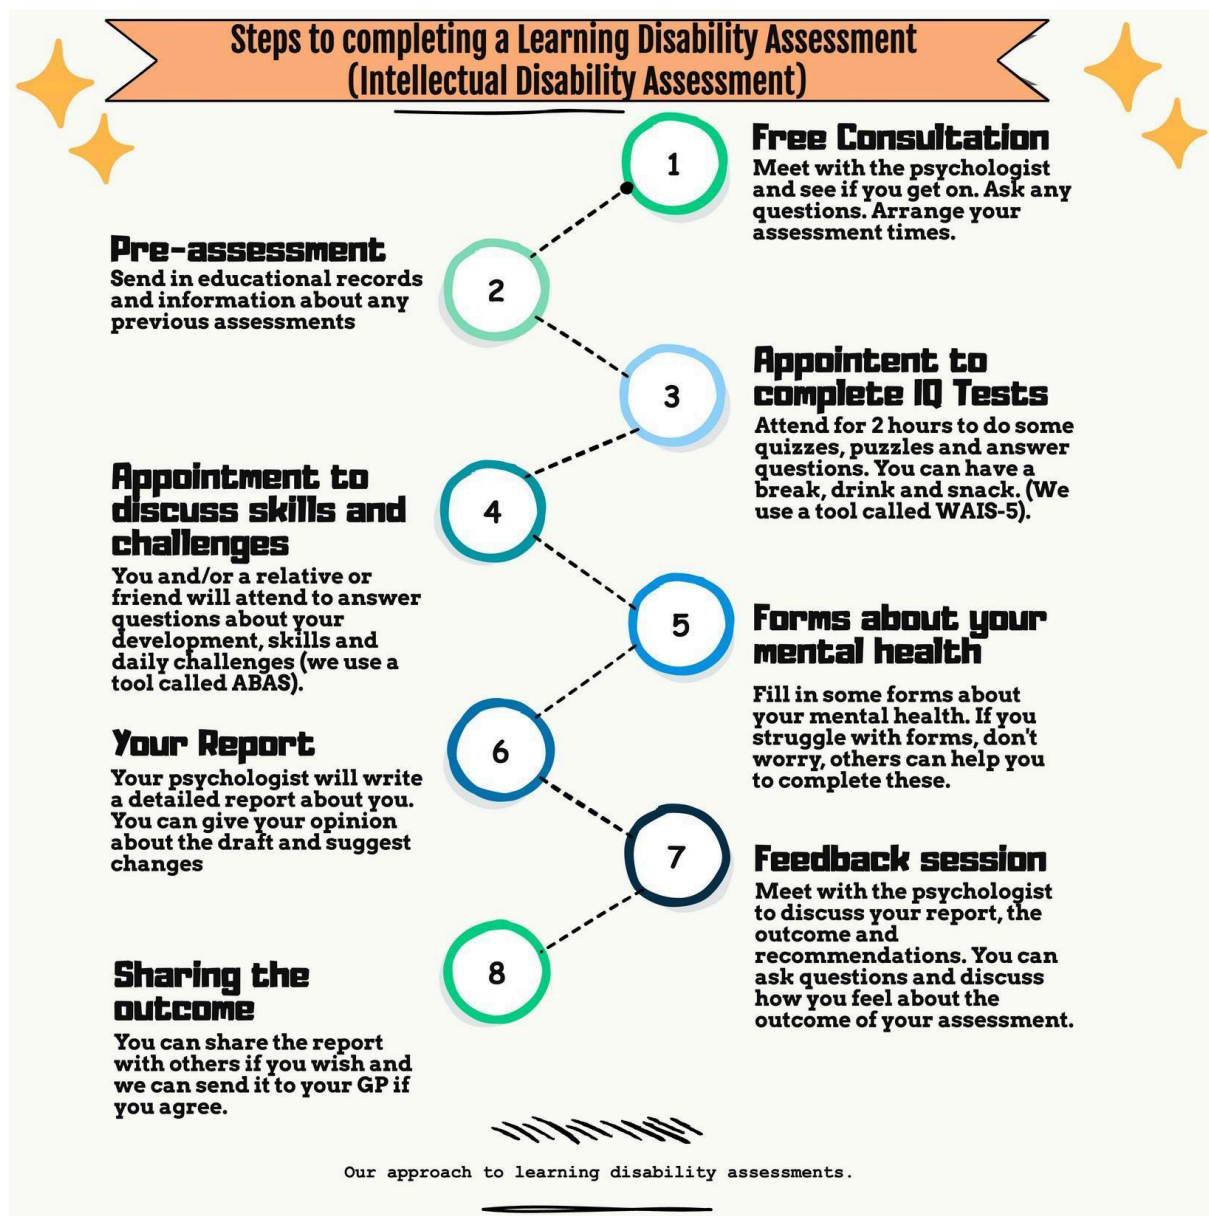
Steps to completing a Learning Disability Assessment (Intellectual Disability Assessment)

1

Free Consultation
Meet with the psychologist and see if you get on. Ask any questions. Arrange your assessment times.

2

Pre-assessment
Send in educational records and information about any previous assessments

3

Appointent to complete IQ Tests
Attend for 2 hours to do some quizzes, puzzles and answer questions. You can have a break, drink and snack. (We use a tool called WAIS-5).

4

Appointment to discuss skills and challenges
You and/or a relative or friend will attend to answer questions about your development, skills and daily challenges (we use a tool called ABAS).

5

Forms about your mental health
Fill in some forms about your mental health. If you struggle with forms, don't worry, others can help you to complete these.

6

Your Report
Your psychologist will write a detailed report about you. You can give your opinion about the draft and suggest changes

7

Feedback session
Meet with the psychologist to discuss your report, the outcome and recommendations. You can ask questions and discuss how you feel about the outcome of your assessment.

8

Sharing the outcome
You can share the report with others if you wish and we can send it to your GP if you agree.

Our approach to learning disability assessments.